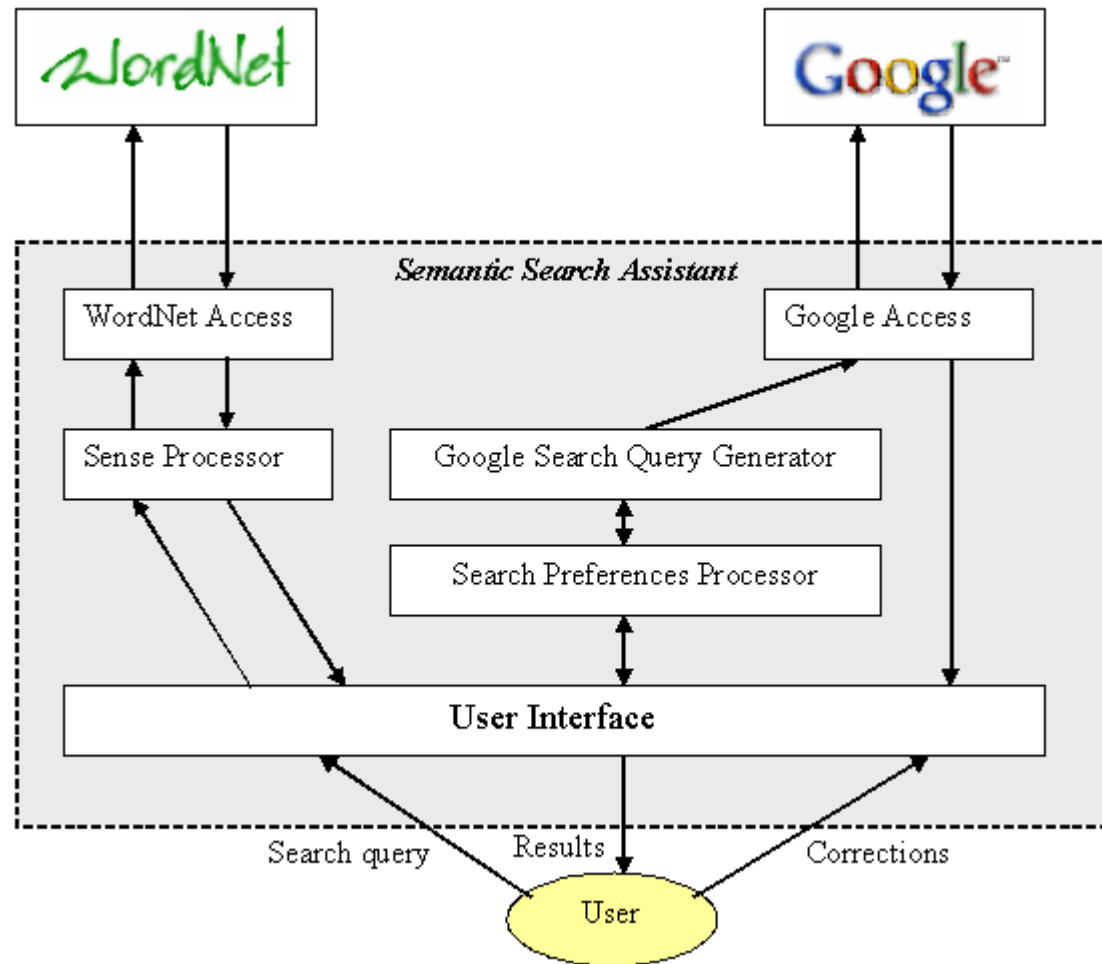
WordNet

Google™

Semantic Search Assistant

WordNet Access

Google Access

Sense Processor

Google Search Query Generator

Search Preferences Processor

User Interface

Search query

Results

Corrections

User